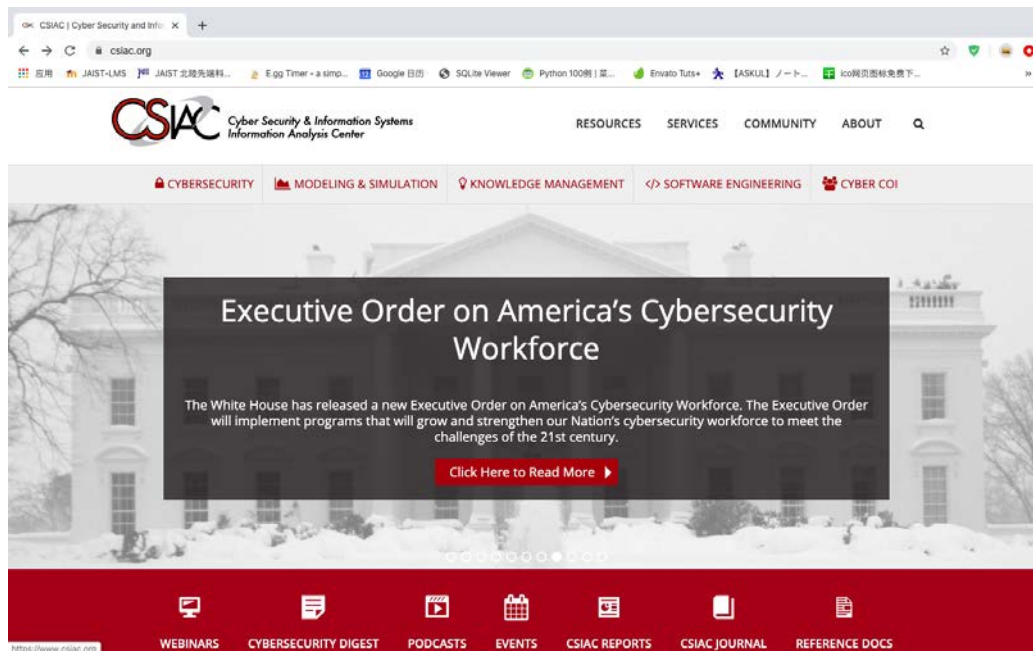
CSIAC | Cyber Security and Info ×  +

cstac.org

应用  JAIST-LMS  JAIST 北陸先端科...  E.gg Timer - a simp...  Google 日历  SQLite Viewer  Python 100例 | 菜...  Envato Tuts+  【ASKUL】ノート...  ico网页图标免费下...

CSIAC Cyber Security & Information Systems Information Analysis Center

RESOURCES  SERVICES  COMMUNITY  ABOUT

CYBERSECURITY  MODELING & SIMULATION  KNOWLEDGE MANAGEMENT  </> SOFTWARE ENGINEERING  CYBER COI

Executive Order on America's Cybersecurity Workforce

The White House has released a new Executive Order on America's Cybersecurity Workforce. The Executive Order will implement programs that will grow and strengthen our Nation's cybersecurity workforce to meet the challenges of the 21st century.

Click Here to Read More

WEBINARS  CYBERSECURITY DIGEST  PODCASTS  EVENTS  CSIAC REPORTS  CSIAC JOURNAL  REFERENCE DOCS

https://www.csiac.org